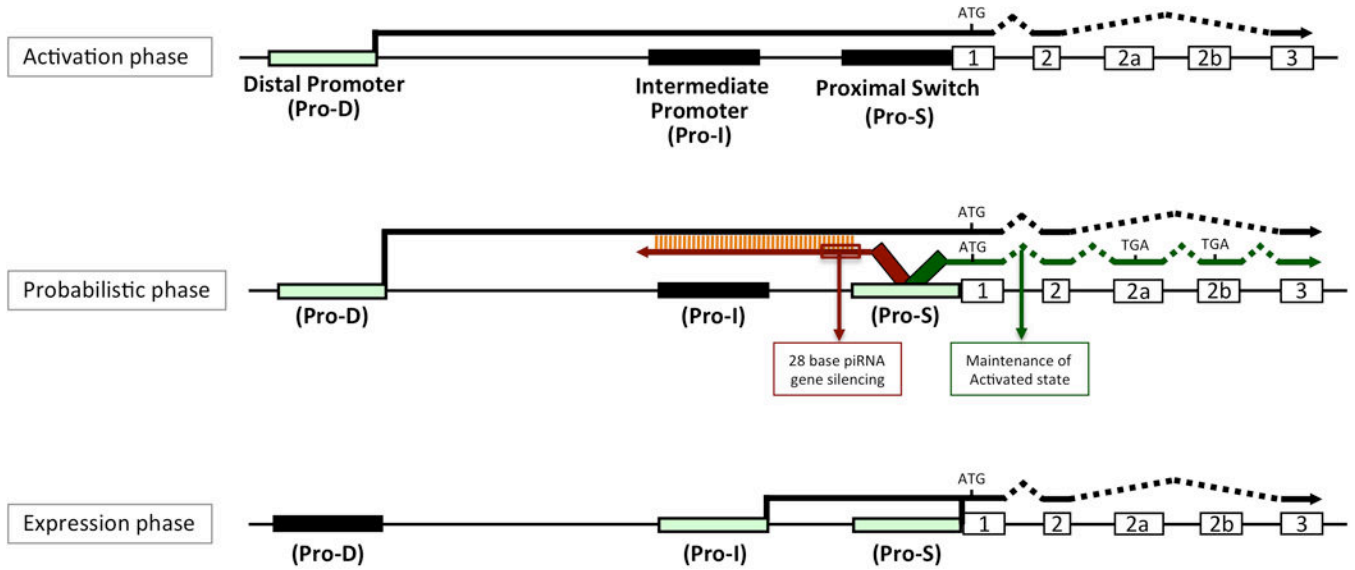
Activation phase

ATG

1 2 2a 2b 3

Distal Promoter (Pro-D)

Intermediate Promoter (Pro-I)

Proximal Switch (Pro-S)

Probabilistic phase

ATG

ATG

TGA

TGA

(Pro-D)

(Pro-I)

(Pro-S)

1 2 2a 2b 3

28 base piRNA gene silencing

Maintenance of Activated state

Expression phase

ATG

(Pro-D)

(Pro-I)

(Pro-S)

1 2 2a 2b 3